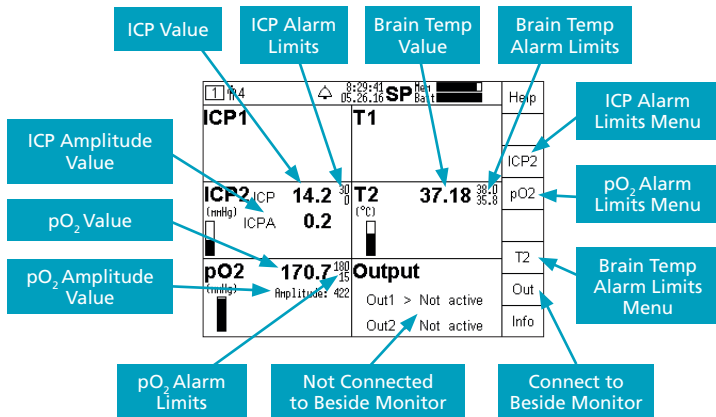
ICP Value

ICP Alarm Limits

Brain Temp Value

Brain Temp Alarm Limits

ICP Amplitude Value

pO$_2$ Value

pO$_2$ Amplitude Value

ICP Alarm Limits Menu

pO$_2$ Alarm Limits Menu

Brain Temp Alarm Limits Menu

1 4

8:29:41 05.26.16 SP Mem Batt

Help

ICP1

T1

ICP2 ICP 14.2 30 0

(mmHg) ICPA 0.2

T2 37.18 38.0 35.8

(°C)

ICP2

pO2

pO2 170.7 180 15

(mmHg) Amplitude: 422

Output

Out1 > Not active

Out2 Not active

T2

Out

Info

pO$_2$ Alarm Limits

Not Connected to Beside Monitor

Connect to Beside Monitor